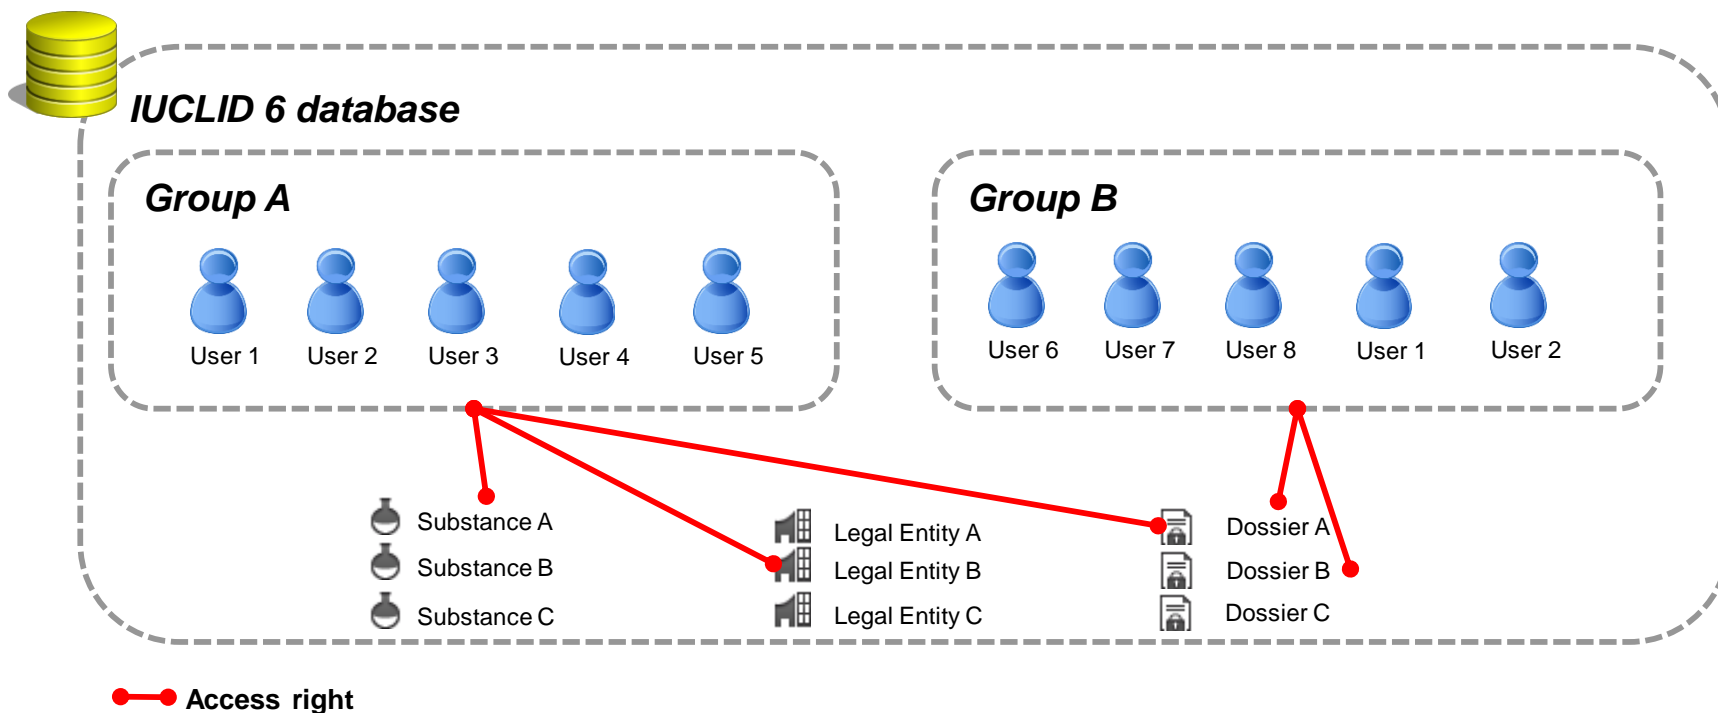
IUCLID 6 database

Group A

User 1 User 2 User 3 User 4 User 5

Group B

User 6 User 7 User 8 User 1 User 2

Substance A
Substance B
Substance C

Legal Entity A
Legal Entity B
Legal Entity C

Dossier A
Dossier B
Dossier C

Access right